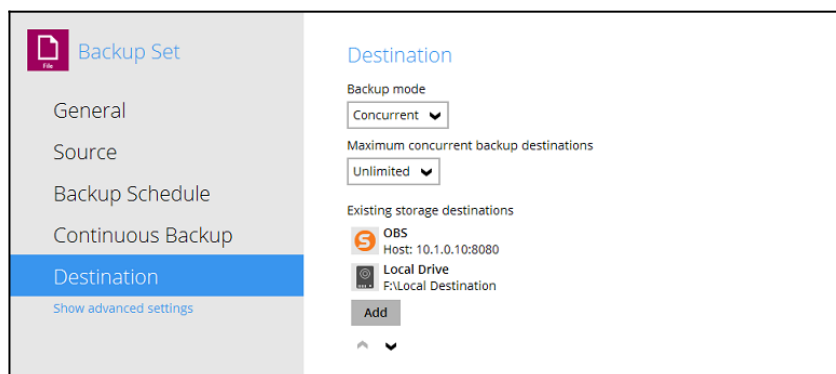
File

Backup Set

General

Source

Backup Schedule

Continuous Backup

Destination

Show advanced settings

Destination

Backup mode

Concurrent

Maximum concurrent backup destinations

Unlimited

Existing storage destinations

OBS
Host: 10.1.0.10:8080

Local Drive
F:\Local Destination

Add